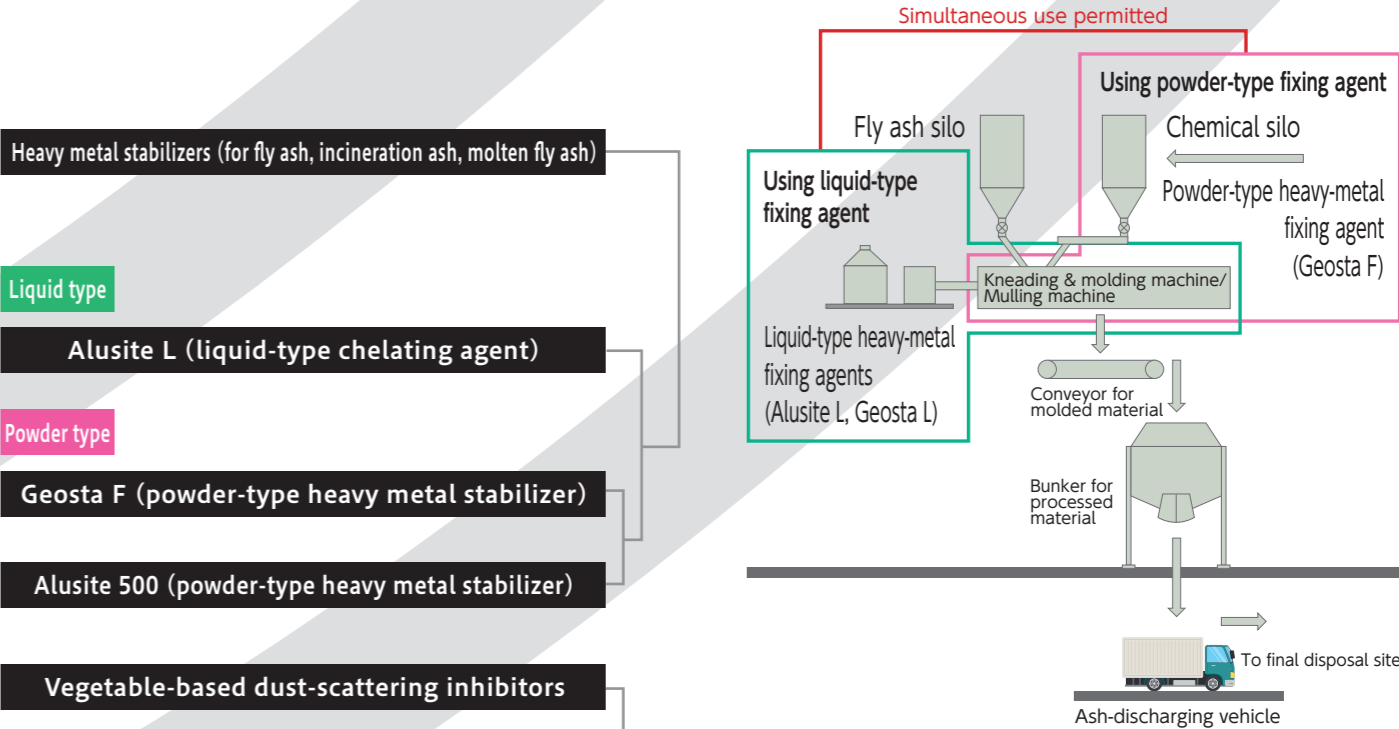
Heavy metal stabilizers (for fly ash, incineration ash, molten fly ash)

Liquid type

Alusite L (liquid-type chelating agent)

Powder type

Geosta F (powder-type heavy metal stabilizer)

Alusite 500 (powder-type heavy metal stabilizer)

Vegetable-based dust-scattering inhibitors

Simultaneous use permitted

Using powder-type fixing agent

Fly ash silo

Chemical silo

Using liquid-type fixing agent

Powder-type heavy-metal fixing agent (Geosta F)

Kneading & molding machine/ Mulling machine

Liquid-type heavy-metal fixing agents (Alusite L, Geosta L)

Conveyor for molded material

Bunker for processed material

To final disposal site

Ash-discharging vehicle